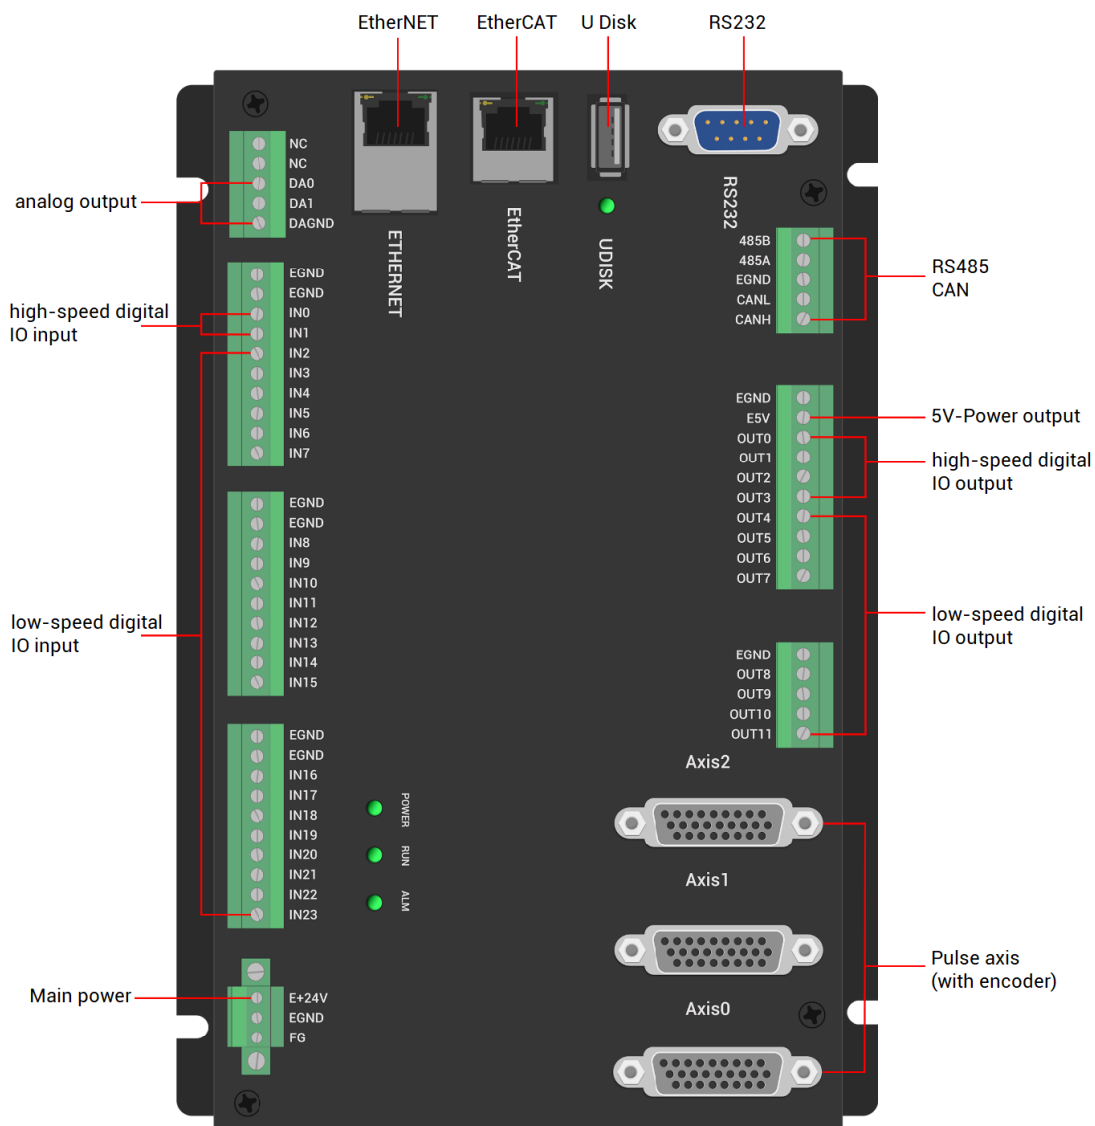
EtherNET
EtherCAT
U Disk
RS232

ETHERNET
EtherCAT
UDISK
RS232

analog output
NC
NC
DA0
DA1
DAGND

high-speed digital IO input
EGND
EGND
IN0
IN1
IN2
IN3
IN4
IN5
IN6
IN7

low-speed digital IO input
EGND
EGND
IN8
IN9
IN10
IN11
IN12
IN13
IN14
IN15

EGND
EGND
IN16
IN17
IN18
IN19
IN20
IN21
IN22
IN23

POWER
RUN
ALM

Main power
E+24V
EGND
FG

485B
485A
EGND
CANL
CANH
RS485
CAN

EGND
E5V
OUT0
OUT1
OUT2
OUT3
OUT4
OUT5
OUT6
OUT7
5V-Power output
high-speed digital IO output
low-speed digital IO output

EGND
OUT8
OUT9
OUT10
OUT11

Axis2
Axis1
Axis0
Pulse axis (with encoder)